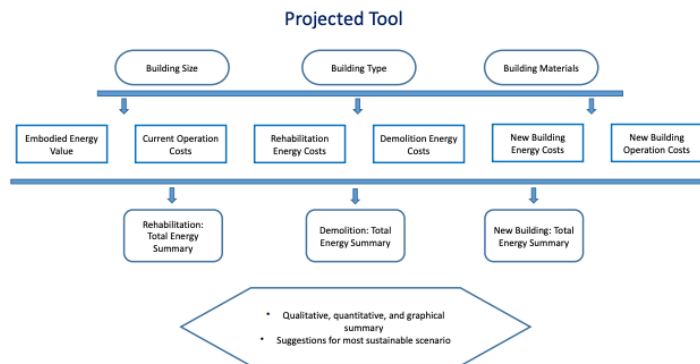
Projected Tool

Building Size

Building Type

Building Materials

Embodied Energy Value

Current Operation Costs

Rehabilitation Energy Costs

Demolition Energy Costs

New Building Energy Costs

New Building Operation Costs

Rehabilitation: Total Energy Summary

Demolition: Total Energy Summary

New Building: Total Energy Summary

• Qualitative, quantitative, and graphical summary
• Suggestions for most sustainable scenario